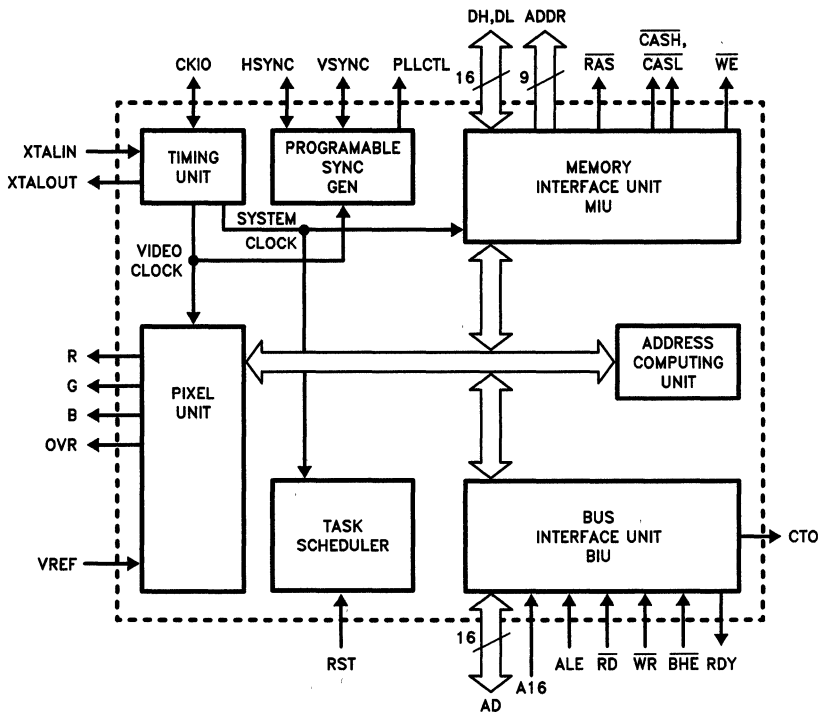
CKIO
HSYNC
VSYNC
PLLCTL
DH,DL
16
ADDR
9
$\overline{RAS}$
$\overline{CASH}$, $\overline{CASL}$
$\overline{WE}$

XTALIN
XTALOUT
TIMING UNIT
PROGRAMABLE SYNC GEN
MEMORY INTERFACE UNIT MIU
SYSTEM CLOCK
VIDEO CLOCK

R
G
B
OVR
PIXEL UNIT
ADDRESS COMPUTING UNIT

VREF
TASK SCHEDULER
BUS INTERFACE UNIT BIU
CTO

16
RST
AD
A16
ALE
$\overline{RD}$
$\overline{WR}$
$\overline{BHE}$
RDY